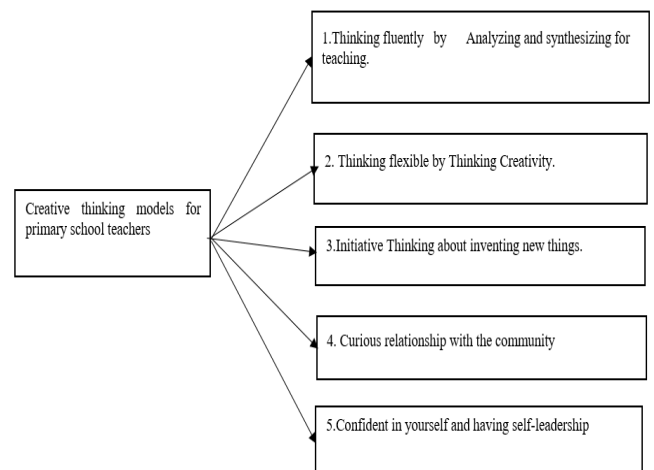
Creative thinking models for primary school teachers

1.Thinking fluently by Analyzing and synthesizing for teaching.

2. Thinking flexible by Thinking Creativity.

3.Initiative Thinking about inventing new things.

4. Curious relationship with the community

5.Confident in yourself and having self-leadership